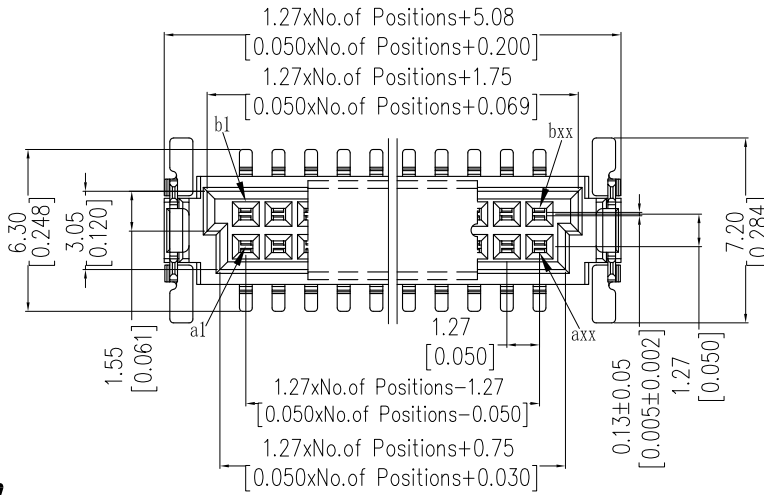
1.27xNo.of Positions+5.08
[0.050xNo.of Positions+0.200]
1.27xNo.of Positions+1.75
[0.050xNo.of Positions+0.069]
b1
bxx
6.30
[0.248]
3.05
[0.120]
7.20
[0.284]
a1
axx
1.27
[0.050]
1.55
[0.061]
1.27xNo.of Positions−1.27
[0.050xNo.of Positions−0.050]
1.27xNo.of Positions+0.75
[0.050xNo.of Positions+0.030]
0.13±0.05
[0.005±0.002]
1.27
[0.050]